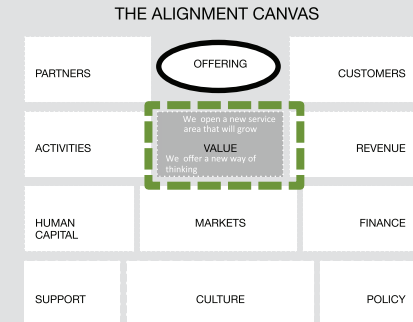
THE ALIGNMENT CANVAS

PARTNERS

OFFERING

CUSTOMERS

ACTIVITIES

We open a new service area that will grow

VALUE

We offer a new way of thinking

REVENUE

HUMAN CAPITAL

MARKETS

FINANCE

SUPPORT

CULTURE

POLICY